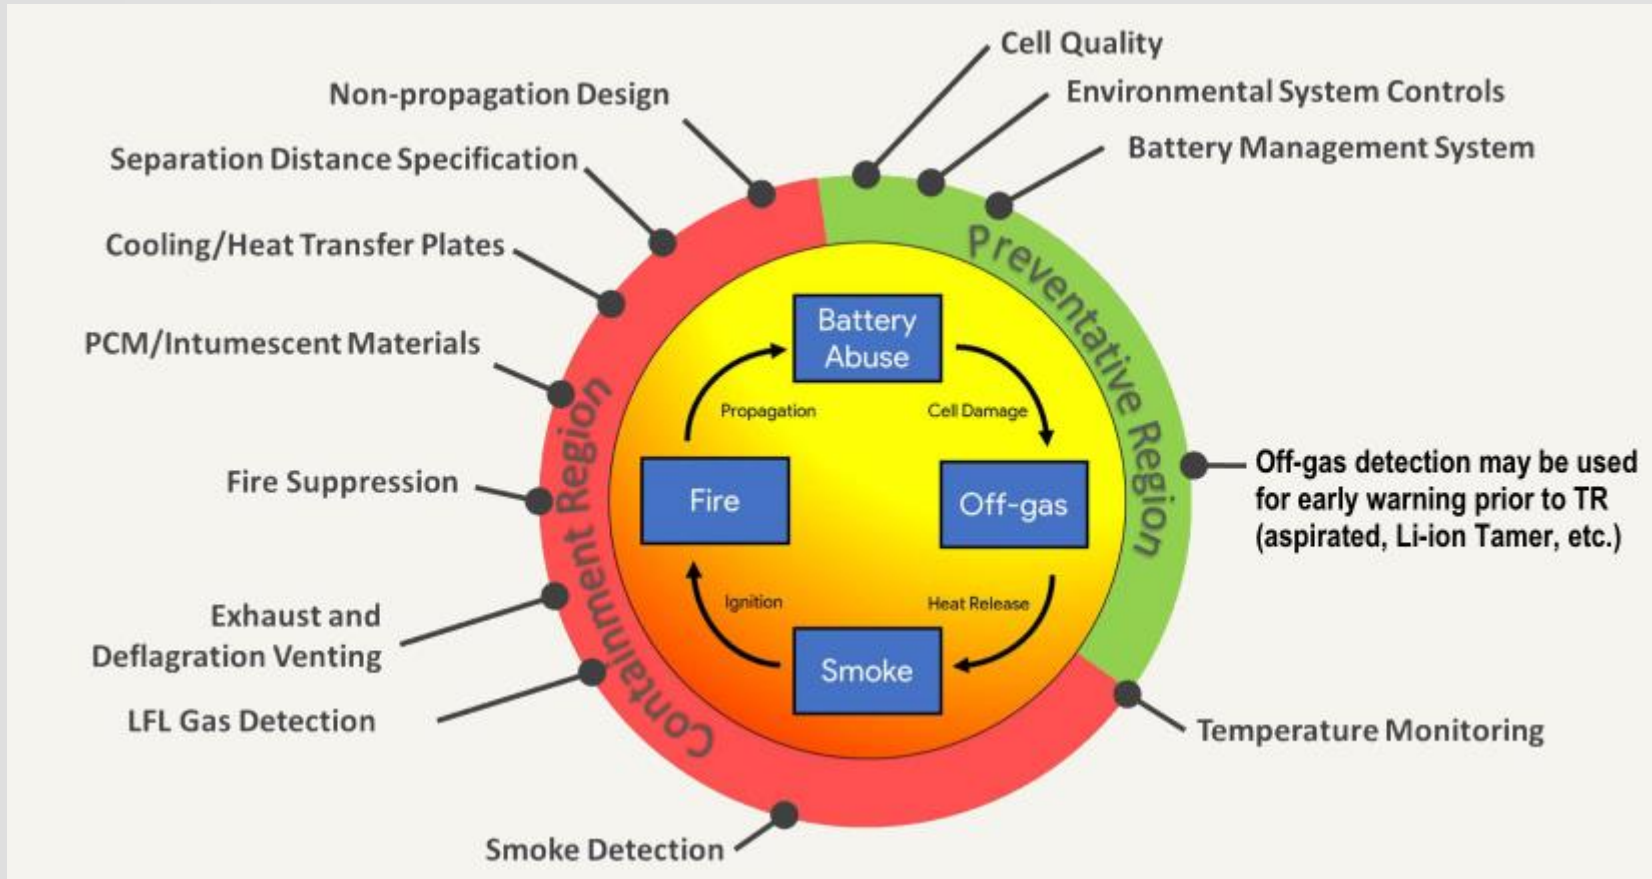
Non-propagation Design

Separation Distance Specification

Cooling/Heat Transfer Plates

PCM/Intumescent Materials

Fire Suppression

Exhaust and Deflagration Venting

LFL Gas Detection

Smoke Detection

Cell Quality

Environmental System Controls

Battery Management System

Off-gas detection may be used for early warning prior to TR (aspirated, Li-ion Tamer, etc.)

Temperature Monitoring

Containment Region

Preventative Region

Battery Abuse

Cell Damage

Off-gas

Heat Release

Smoke

Ignition

Fire

Propagation